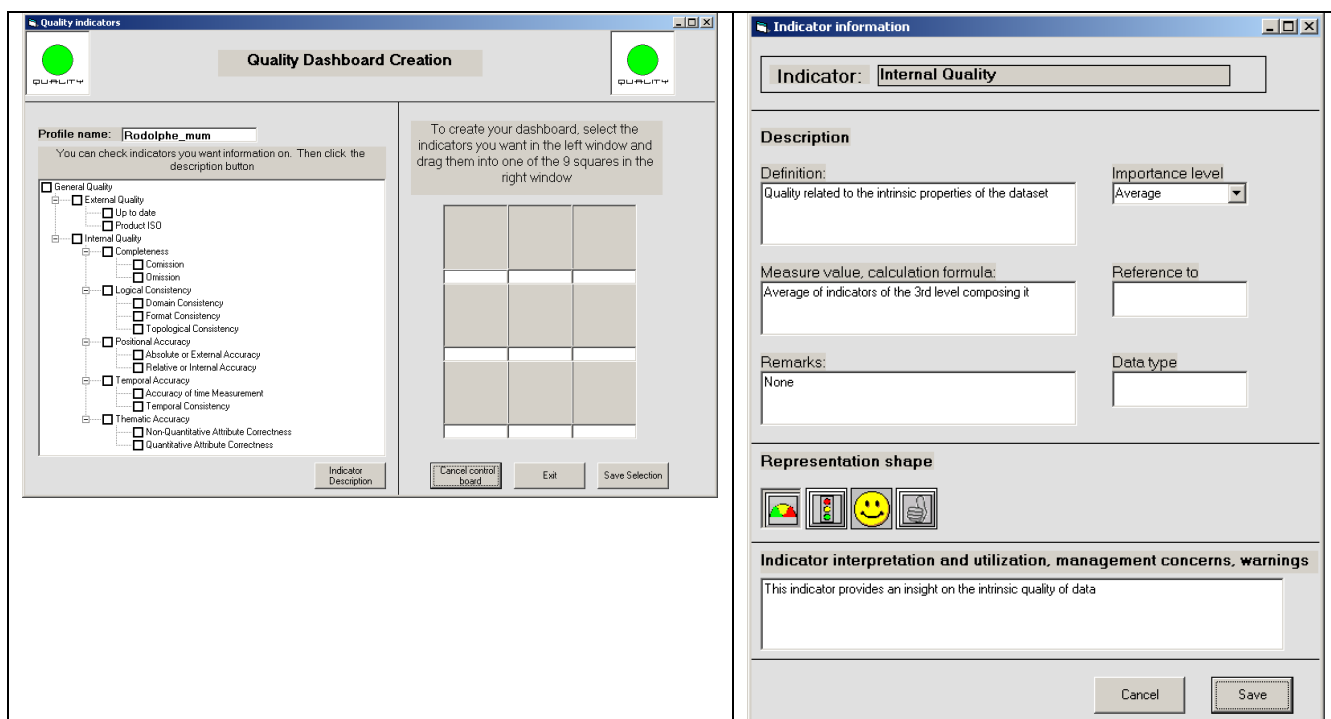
Quality indicators

QUALITY

Quality Dashboard Creation

QUALITY

Profile name: Rodolphe_mum

You can check indicators you want information on. Then click the description button

General Quality
External Quality
Up to date
Product ISO
Internal Quality
Completeness
Comission
Omission
Logical Consistency
Domain Consistency
Format Consistency
Topological Consistency
Positional Accuracy
Absolute or External Accuracy
Relative or Internal Accuracy
Temporal Accuracy
Accuracy of time Measurement
Temporal Consistency
Thematic Accuracy
Non-Quantitative Attribute Correctness
Quantitative Attribute Correctness

Indicator Description

To create your dashboard, select the indicators you want in the left window and drag them into one of the 9 squares in the right window

Cancel control board

Exit

Save Selection

Indicator information

Indicator: Internal Quality

Description

Definition:
Quality related to the intrinsic properties of the dataset

Importance level
Average

Measure value, calculation formula:
Average of indicators of the 3rd level composing it

Reference to

Remarks:
None

Data type

Representation shape

Indicator interpretation and utilization, management concerns, warnings

This indicator provides an insight on the intrinsic quality of data

Cancel

Save